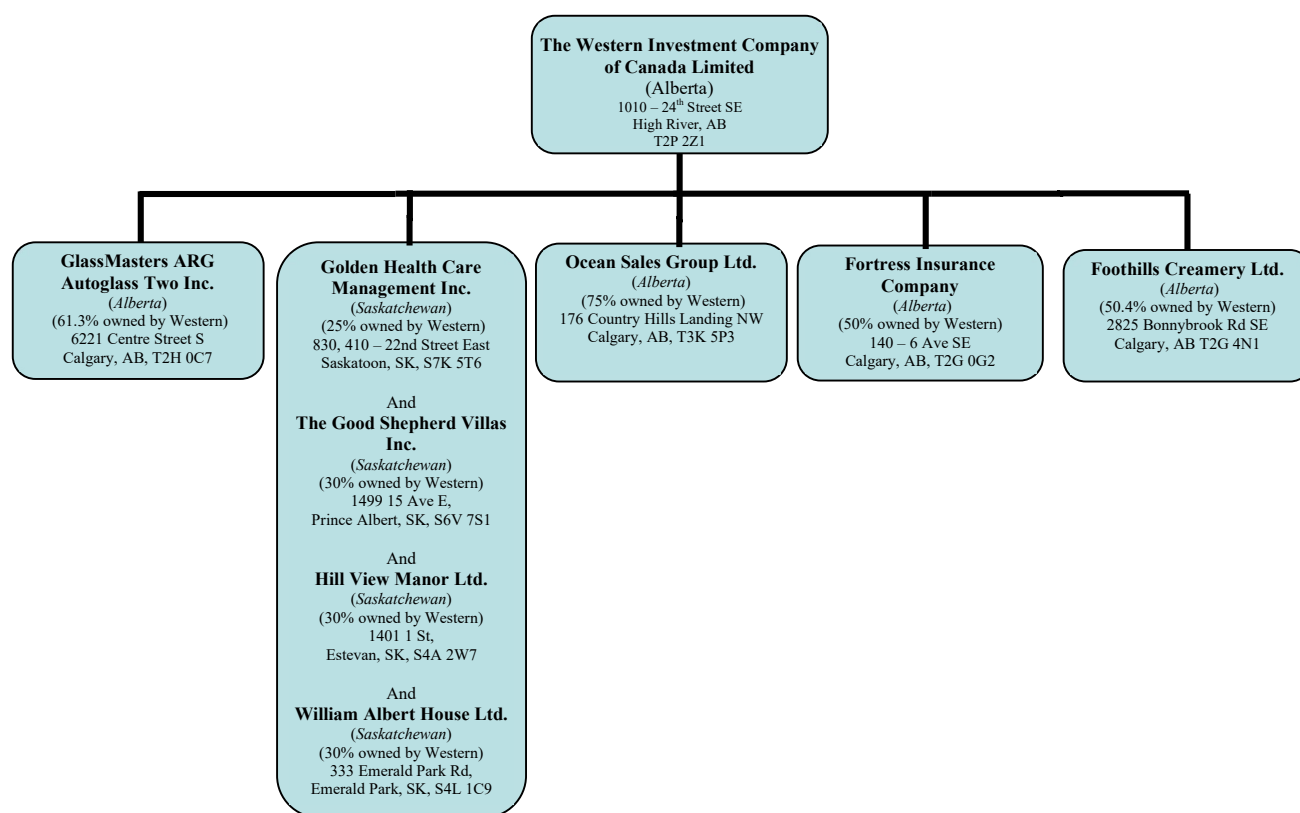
The Western Investment Company of Canada Limited
(Alberta)
1010 – 24$^{th}$ Street SE
High River, AB
T2P 2Z1

GlassMasters ARG Autoglass Two Inc.
(Alberta)
(61.3% owned by Western)
6221 Centre Street S
Calgary, AB, T2H 0C7

Golden Health Care Management Inc.
(Saskatchewan)
(25% owned by Western)
830, 410 – 22nd Street East
Saskatoon, SK, S7K 5T6

And
The Good Shepherd Villas Inc.
(Saskatchewan)
(30% owned by Western)
1499 15 Ave E,
Prince Albert, SK, S6V 7S1

And
Hill View Manor Ltd.
(Saskatchewan)
(30% owned by Western)
1401 1 St,
Estevan, SK, S4A 2W7

And
William Albert House Ltd.
(Saskatchewan)
(30% owned by Western)
333 Emerald Park Rd,
Emerald Park, SK, S4L 1C9

Ocean Sales Group Ltd.
(Alberta)
(75% owned by Western)
176 Country Hills Landing NW
Calgary, AB, T3K 5P3

Fortress Insurance Company
(Alberta)
(50% owned by Western)
140 – 6 Ave SE
Calgary, AB, T2G 0G2

Foothills Creamery Ltd.
(Alberta)
(50.4% owned by Western)
2825 Bonnybrook Rd SE
Calgary, AB T2G 4N1